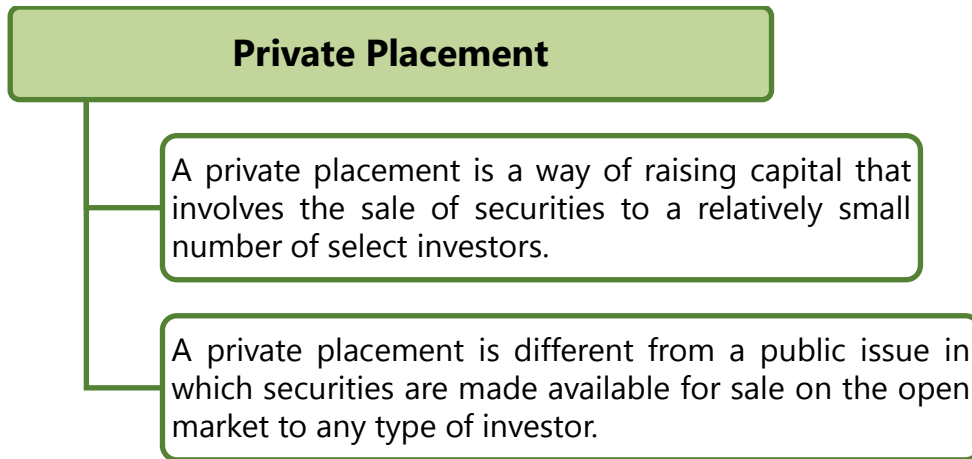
Private Placement

A private placement is a way of raising capital that involves the sale of securities to a relatively small number of select investors.

A private placement is different from a public issue in which securities are made available for sale on the open market to any type of investor.